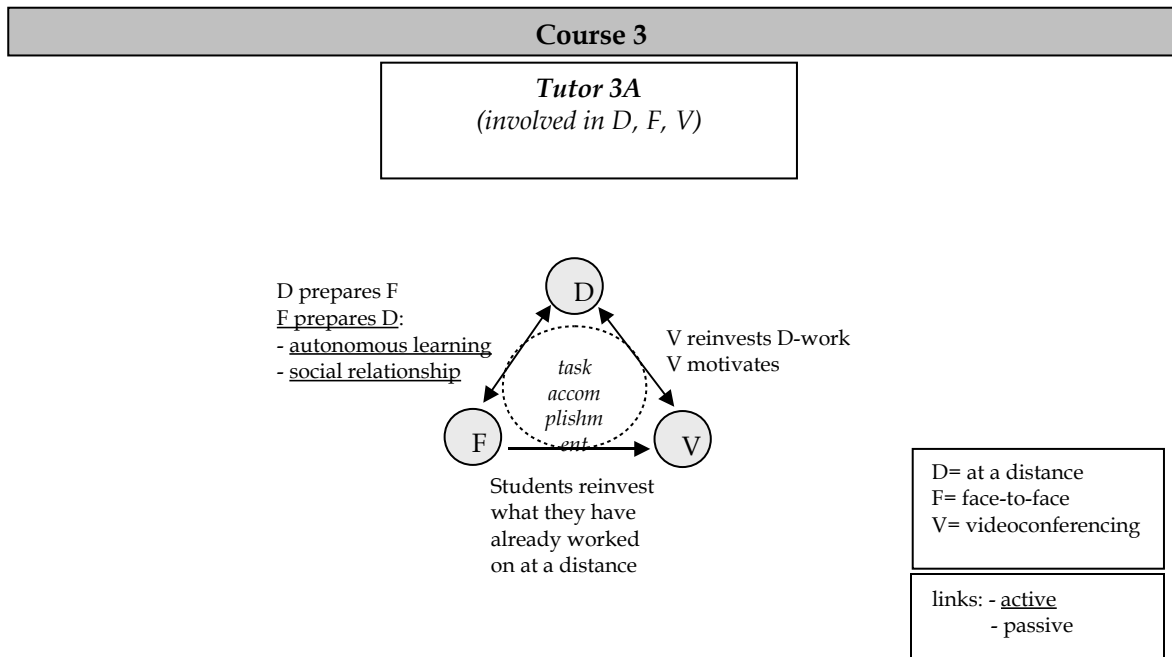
Course 3

*Tutor 3A*
*(involved in D, F, V)*

D prepares F
F prepares D:
- autonomous learning
- social relationship

D

V reinvests D-work
V motivates

*task accom plishm ent*

F

V

Students reinvest what they have already worked on at a distance

D= at a distance
F= face-to-face
V= videoconferencing

links: - active
- passive